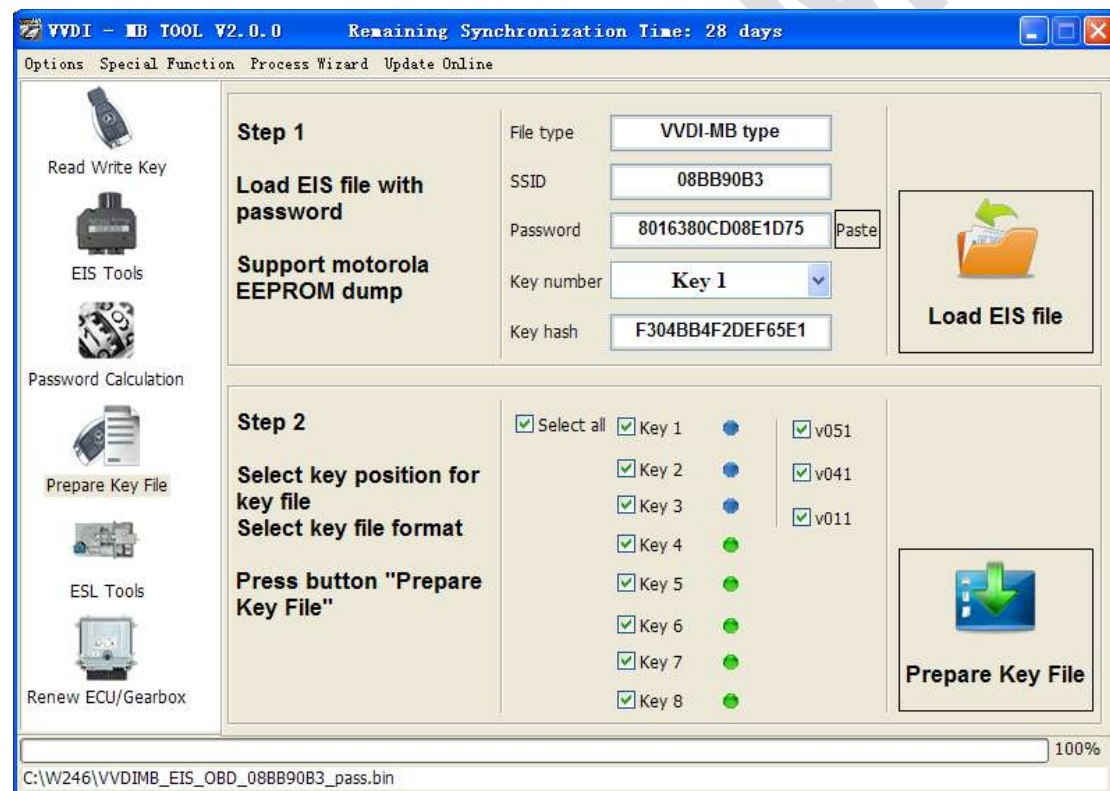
VVDI - MB TOOL V2.0.0 Remaining Synchronization Time: 28 days

Options Special Function Process Wizard Update Online

Read Write Key

EIS Tools

Password Calculation

Prepare Key File

ESL Tools

Renew ECU/Gearbox

Step 1

Load EIS file with password

Support motorola EEPROM dump

File type VVDI-MB type

SSID 08BB90B3

Password 8016380CD08E1D75 Paste

Key number Key 1

Key hash F304BB4F2DEF65E1

Load EIS file

Step 2

Select key position for key file
Select key file format

Press button "Prepare Key File"

Select all Key 1 v051

Key 2 v041

Key 3 v011

Key 4

Key 5

Key 6

Key 7

Key 8

Prepare Key File

100%

C:\W246\VVDIMB_EIS_OBD_08BB90B3_pass.bin